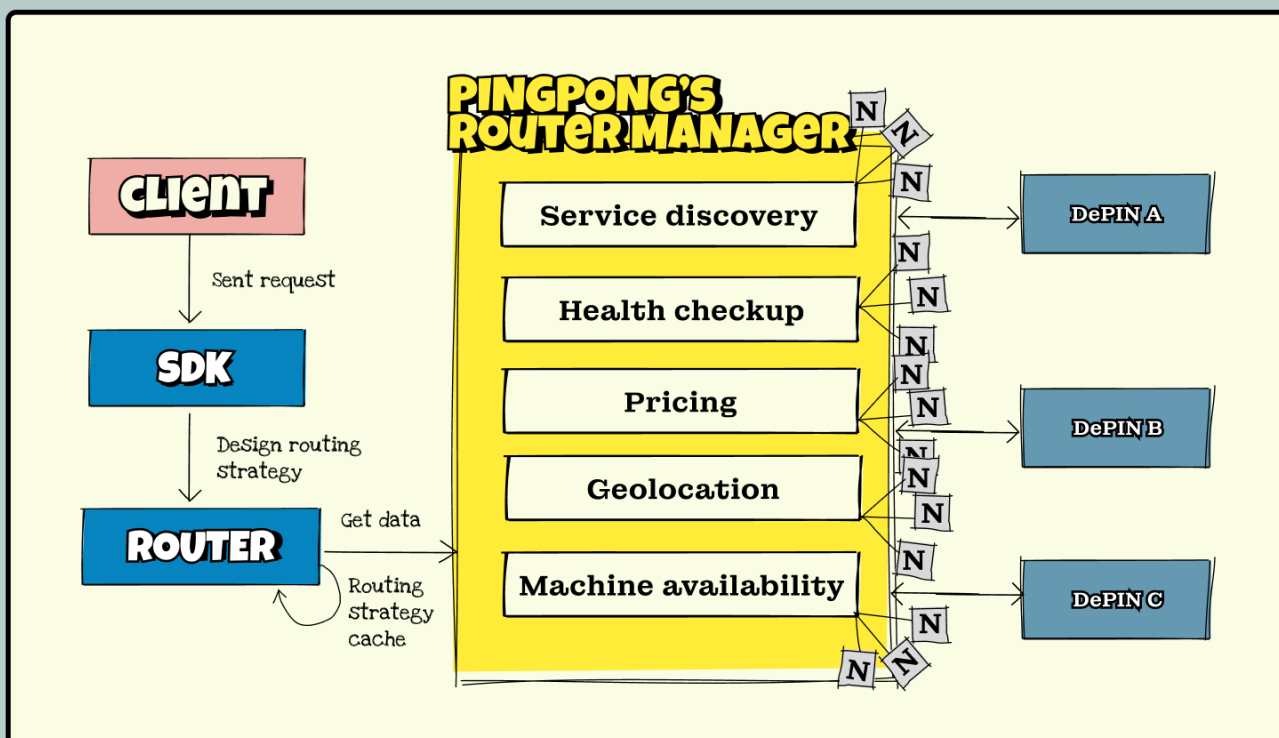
PINGPONG'S ROUTER MANAGER

CLIENT

Sent request

SDK

Design routing strategy

ROUTER

Get data

Routing strategy cache

Service discovery

Health checkup

Pricing

Geolocation

Machine availability

N N N N N N N N N N N N N N N N

DePIN A

DePIN B

DePIN C